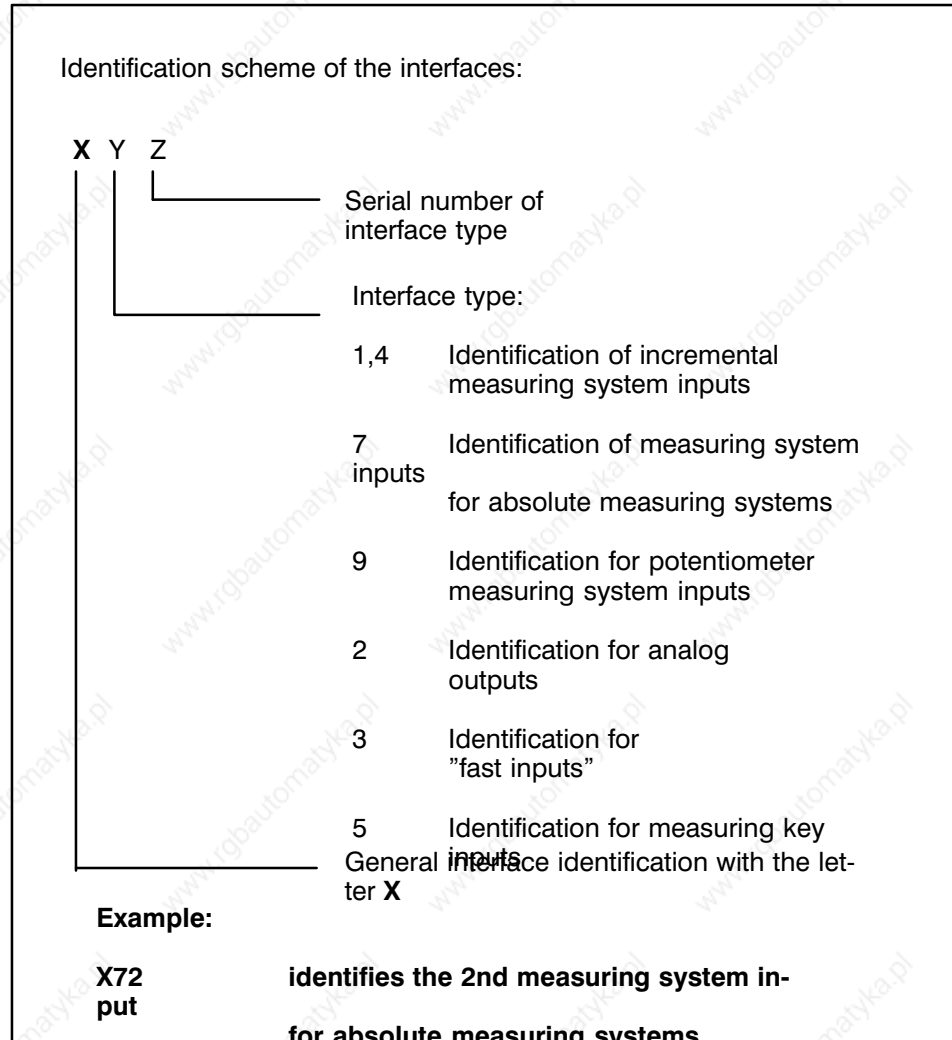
Identification scheme of the interfaces:

**X** Y Z

Serial number of interface type

Interface type:

1,4 Identification of incremental measuring system inputs

7 Identification of measuring system inputs for absolute measuring systems

9 Identification for potentiometer measuring system inputs

2 Identification for analog outputs

3 Identification for "fast inputs"

5 Identification for measuring key inputs

General interface identification with the letter **X**

**Example:**

**X72 identifies the 2nd measuring system input for absolute measuring systems**